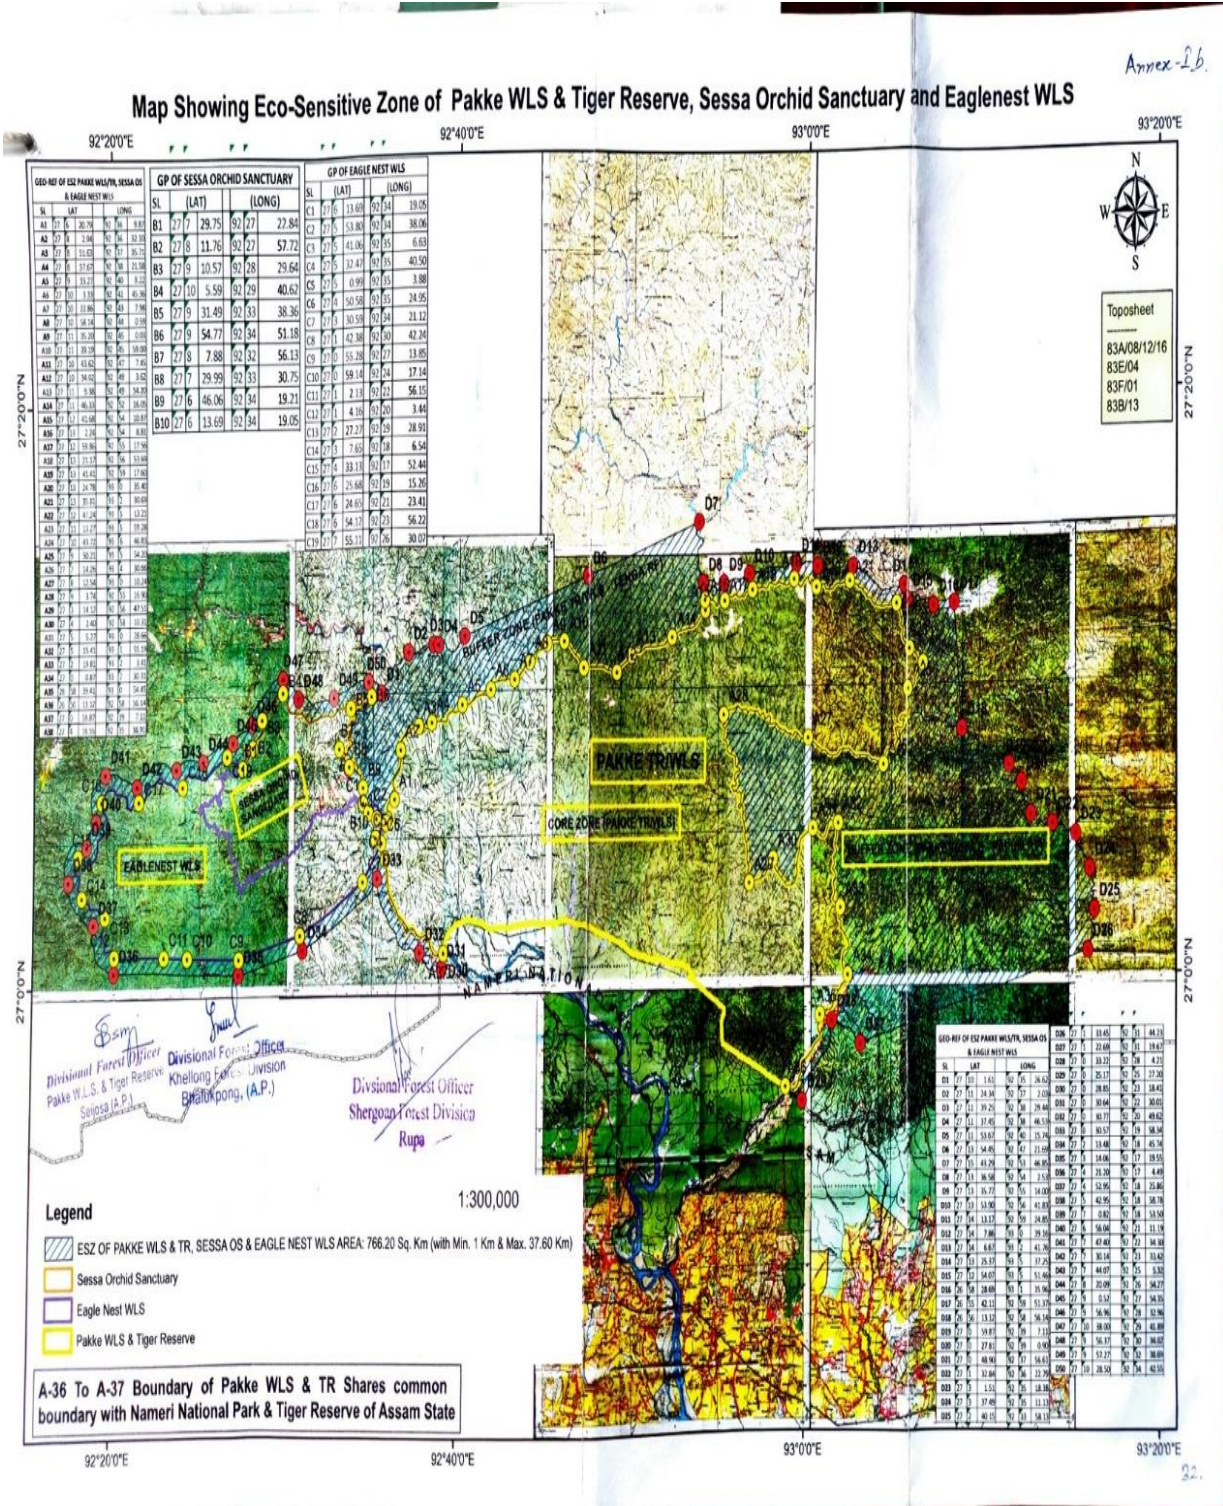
Annex-2b.

Map Showing Eco-Sensitive Zone of Pakke WLS & Tiger Reserve, Sessa Orchid Sanctuary and Eaglenest WLS

92°20'0"E 92°40'0"E 93°0'0"E 93°20'0"E

GEO-REF OF ESZ PAKKE WLS/TR, SESSA OS & EAGLE NEST WLS

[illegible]

GP OF SESSA ORCHID SANCTUARY

| SL | (LAT) | | | (LONG) | | |
|---|---|---|---|---|---|---|
| B1 | 27 | 7 | 29.75 | 92 | 27 | 22.84 |
| B2 | 27 | 8 | 11.76 | 92 | 27 | 57.72 |
| B3 | 27 | 9 | 10.57 | 92 | 28 | 29.64 |
| B4 | 27 | 10 | 5.59 | 92 | 29 | 40.62 |
| B5 | 27 | 9 | 31.49 | 92 | 33 | 38.36 |
| B6 | 27 | 9 | 54.77 | 92 | 34 | 51.18 |
| B7 | 27 | 8 | 7.88 | 92 | 32 | 56.13 |
| B8 | 27 | 7 | 29.99 | 92 | 33 | 30.75 |
| B9 | 27 | 6 | 46.06 | 92 | 34 | 19.21 |
| B10 | 27 | 6 | 13.69 | 92 | 34 | 19.05 |

GP OF EAGLE NEST WLS

| SL | (LAT) | | | (LONG) | | |
|---|---|---|---|---|---|---|
| C1 | 27 | 6 | 13.69 | 92 | 34 | 19.05 |
| C2 | 27 | 5 | 53.80 | 92 | 34 | 38.06 |
| C3 | 27 | 5 | 41.06 | 92 | 35 | 6.63 |
| C4 | 27 | 5 | 32.47 | 92 | 35 | 40.50 |
| C5 | 27 | 5 | 0.99 | 92 | 35 | 3.88 |
| C6 | 27 | 4 | 50.58 | 92 | 35 | 24.95 |
| C7 | 27 | 3 | 30.59 | 92 | 34 | 21.12 |
| C8 | 27 | 1 | 42.38 | 92 | 30 | 42.24 |
| C9 | 27 | 0 | 55.28 | 92 | 27 | 13.85 |
| C10 | 27 | 0 | 59.14 | 92 | 24 | 17.14 |
| C11 | 27 | 1 | 2.13 | 92 | 22 | 56.15 |
| C12 | 27 | 1 | 4.16 | 92 | 20 | 3.44 |
| C13 | 27 | 2 | 27.27 | 92 | 19 | 28.93 |
| C14 | 27 | 3 | 7.65 | 92 | 18 | 6.54 |
| C15 | 27 | 4 | 33.13 | 92 | 17 | 52.44 |
| C16 | 27 | 6 | 25.68 | 92 | 19 | 15.26 |
| C17 | 27 | 6 | 24.65 | 92 | 21 | 23.41 |
| C18 | 27 | 6 | 54.12 | 92 | 23 | 56.22 |
| C19 | 27 | 7 | 55.11 | 92 | 26 | 30.07 |

N W E S

Toposheet
83A/08/12/16
83E/04
83F/01
83B/13

27°20'0"N 27°0'0"N

PAKKE TR/WLS
CORE ZONE (PAKKE TR/WLS)
BUFFER ZONE (PAKKE TR/WLS)
EAGLENEST WLS
SESSA ORCHID SANCTUARY
NAMERI NATIONAL
ASSAM

D1 D2 D3 D4 D5 D6 D7 D8 D9 D10 D11 D12 D13 D16 D17 D18 D19 D20 D21 D22 D23 D24 D25 D26 D27 D28 D29 D30 D31 D32 D33 D34 D35 D36 D37 D38 D39 D40 D41 D42 D43 D44 D45 D46 D47 D48 D49 D50 D51

Divisional Forest Officer
Pakke W.L.S. & Tiger Reserve
Seijosa (A.P.)

Divisional Forest Officer
Khellong Forest Division
Bhalukpong, (A.P.)

Divsional Forest Officer
Shergoan Forest Division
Rupa

1:300,000

Legend
ESZ OF PAKKE WLS & TR, SESSA OS & EAGLE NEST WLS AREA: 766.20 Sq. Km (with Min. 1 Km & Max. 37.60 Km)
Sessa Orchid Sanctuary
Eagle Nest WLS
Pakke WLS & Tiger Reserve

A-36 To A-37 Boundary of Pakke WLS & TR Shares common boundary with Nameri National Park & Tiger Reserve of Assam State

GEO-REF OF ESZ PAKKE WLS/TR, SESSA OS & EAGLE NEST WLS

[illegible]

32.